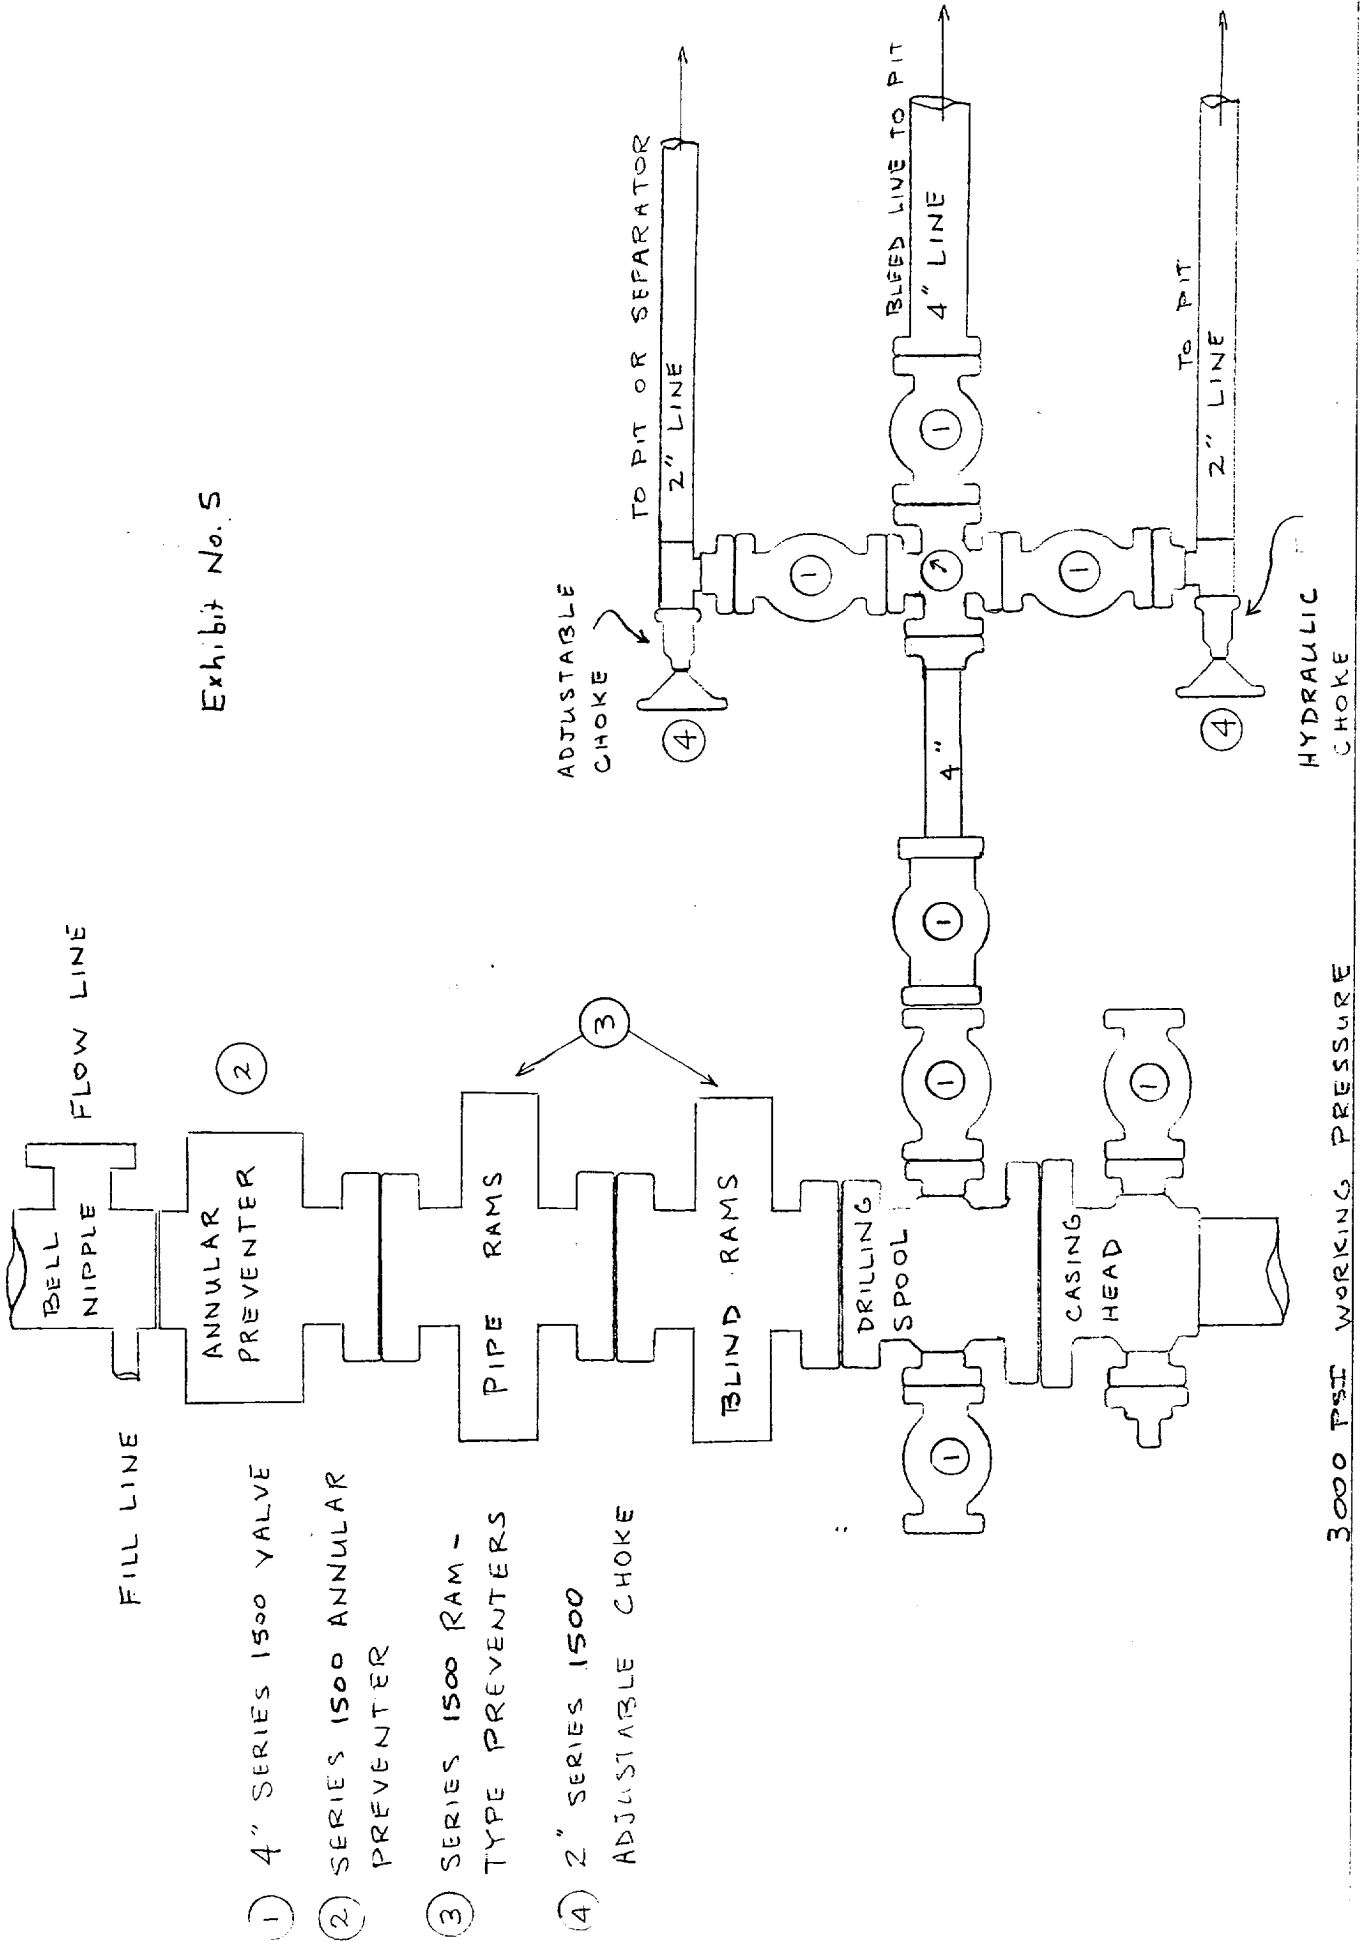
Exhibit No. 5

FILL LINE

BELL NIPPLE

FLOW LINE

ANNULAR PREVENTER

2

PIPE RAMS

BLIND RAMS

3

DRILLING SPOOL

CASING HEAD

1

1

1

1

1

4"

ADJUSTABLE CHOKE

4

1

TO PIT OR SEPARATOR
2" LINE

BLEED LINE TO PIT
4" LINE

1

1

TO PIT
2" LINE

HYDRAULIC CHOKE

4

1 4" SERIES 1500 VALVE

2 SERIES 1500 ANNULAR PREVENTER

3 SERIES 1500 RAM-TYPE PREVENTERS

4 2" SERIES 1500 ADJUSTABLE CHOKE

3000 PSI WORKING PRESSURE